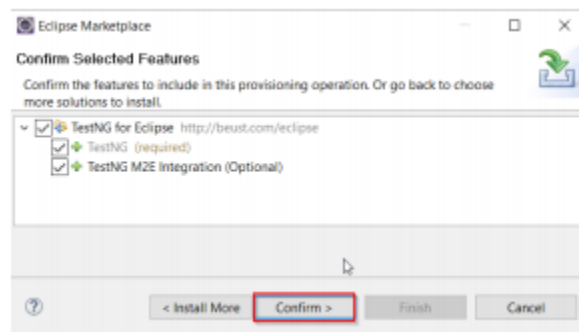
Eclipse Marketplace

Confirm Selected Features

Confirm the features to include in this provisioning operation. Or go back to choose more solutions to install.

TestNG for Eclipse http://beust.com/eclipse
TestNG (required)
TestNG M2E Integration (Optional)

?

< Install More

Confirm >

Finish

Cancel